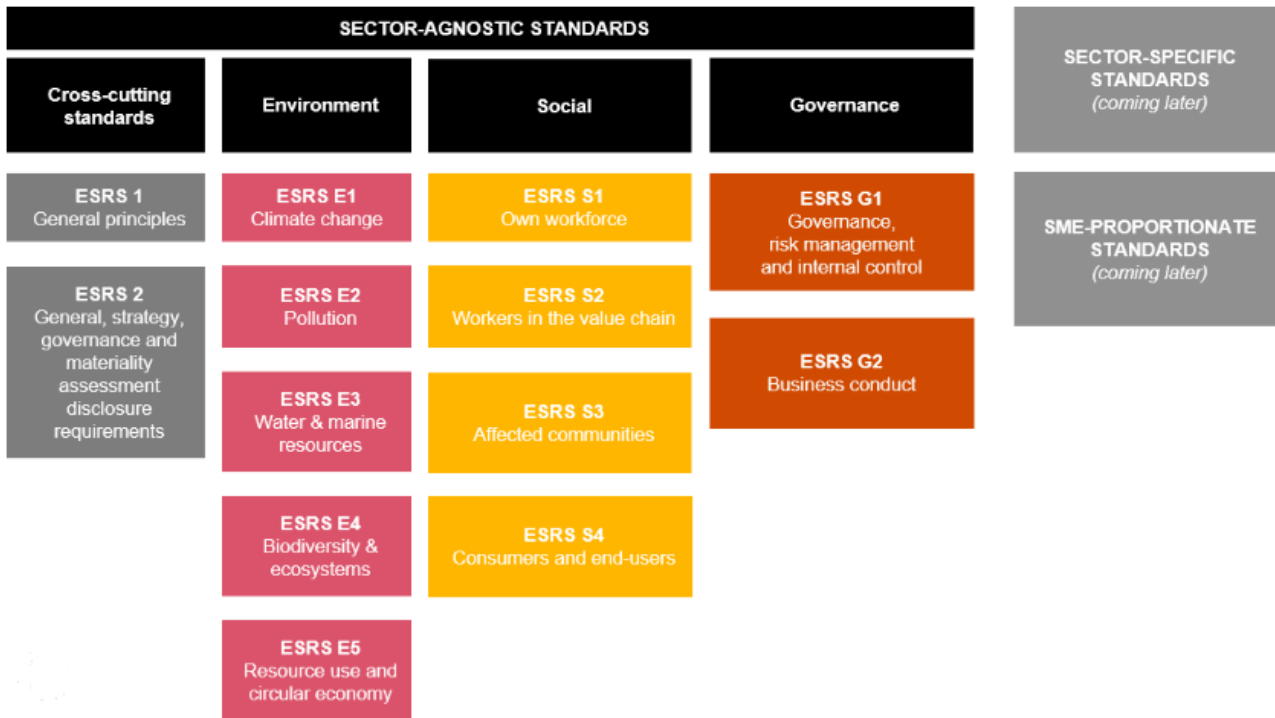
SECTOR-AGNOSTIC STANDARDS

Cross-cutting standards

ESRS 1
General principles

ESRS 2
General, strategy, governance and materiality assessment disclosure requirements

Environment

ESRS E1
Climate change

ESRS E2
Pollution

ESRS E3
Water & marine resources

ESRS E4
Biodiversity & ecosystems

ESRS E5
Resource use and circular economy

Social

ESRS S1
Own workforce

ESRS S2
Workers in the value chain

ESRS S3
Affected communities

ESRS S4
Consumers and end-users

Governance

ESRS G1
Governance, risk management and internal control

ESRS G2
Business conduct

SECTOR-SPECIFIC STANDARDS
(coming later)

SME-PROPORTIONATE STANDARDS
(coming later)